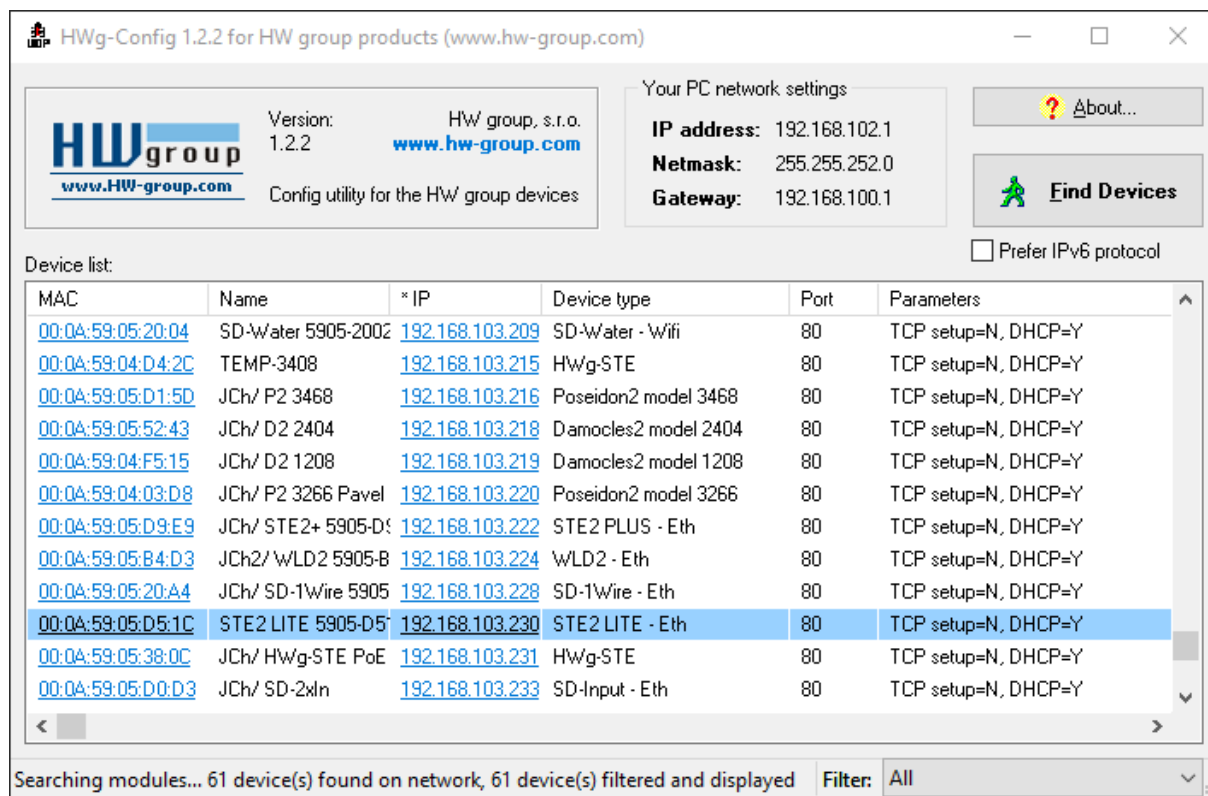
HWg-Config 1.2.2 for HW group products (www.hw-group.com)

HW group
www.HW-group.com

Version:
1.2.2

HW group, s.r.o.
www.hw-group.com

Config utility for the HW group devices

Your PC network settings
IP address: 192.168.102.1
Netmask: 255.255.252.0
Gateway: 192.168.100.1

About...

Find Devices

Prefer IPv6 protocol

Device list:

| MAC | Name | * IP | Device type | Port | Parameters |
|---|---|---|---|---|---|
| 00:0A:59:05:20:04 | SD-Water 5905-2002 | 192.168.103.209 | SD-Water - Wifi | 80 | TCP setup=N, DHCP=Y |
| 00:0A:59:04:D4:2C | TEMP-3408 | 192.168.103.215 | HWg-STE | 80 | TCP setup=N, DHCP=Y |
| 00:0A:59:05:D1:5D | JCh/ P2 3468 | 192.168.103.216 | Poseidon2 model 3468 | 80 | TCP setup=N, DHCP=Y |
| 00:0A:59:05:52:43 | JCh/ D2 2404 | 192.168.103.218 | Damocles2 model 2404 | 80 | TCP setup=N, DHCP=Y |
| 00:0A:59:04:F5:15 | JCh/ D2 1208 | 192.168.103.219 | Damocles2 model 1208 | 80 | TCP setup=N, DHCP=Y |
| 00:0A:59:04:03:D8 | JCh/ P2 3266 Pavel | 192.168.103.220 | Poseidon2 model 3266 | 80 | TCP setup=N, DHCP=Y |
| 00:0A:59:05:D9:E9 | JCh/ STE2+ 5905-D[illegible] | 192.168.103.222 | STE2 PLUS - Eth | 80 | TCP setup=N, DHCP=Y |
| 00:0A:59:05:B4:D3 | JCh2/ WLD2 5905-B | 192.168.103.224 | WLD2 - Eth | 80 | TCP setup=N, DHCP=Y |
| 00:0A:59:05:20:A4 | JCh/ SD-1Wire 5905 | 192.168.103.228 | SD-1Wire - Eth | 80 | TCP setup=N, DHCP=Y |
| 00:0A:59:05:D5:1C | STE2 LITE 5905-D5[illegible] | 192.168.103.230 | STE2 LITE - Eth | 80 | TCP setup=N, DHCP=Y |
| 00:0A:59:05:38:0C | JCh/ HWg-STE PoE | 192.168.103.231 | HWg-STE | 80 | TCP setup=N, DHCP=Y |
| 00:0A:59:05:D0:D3 | JCh/ SD-2xIn | 192.168.103.233 | SD-Input - Eth | 80 | TCP setup=N, DHCP=Y |

Searching modules... 61 device(s) found on network, 61 device(s) filtered and displayed
Filter: All